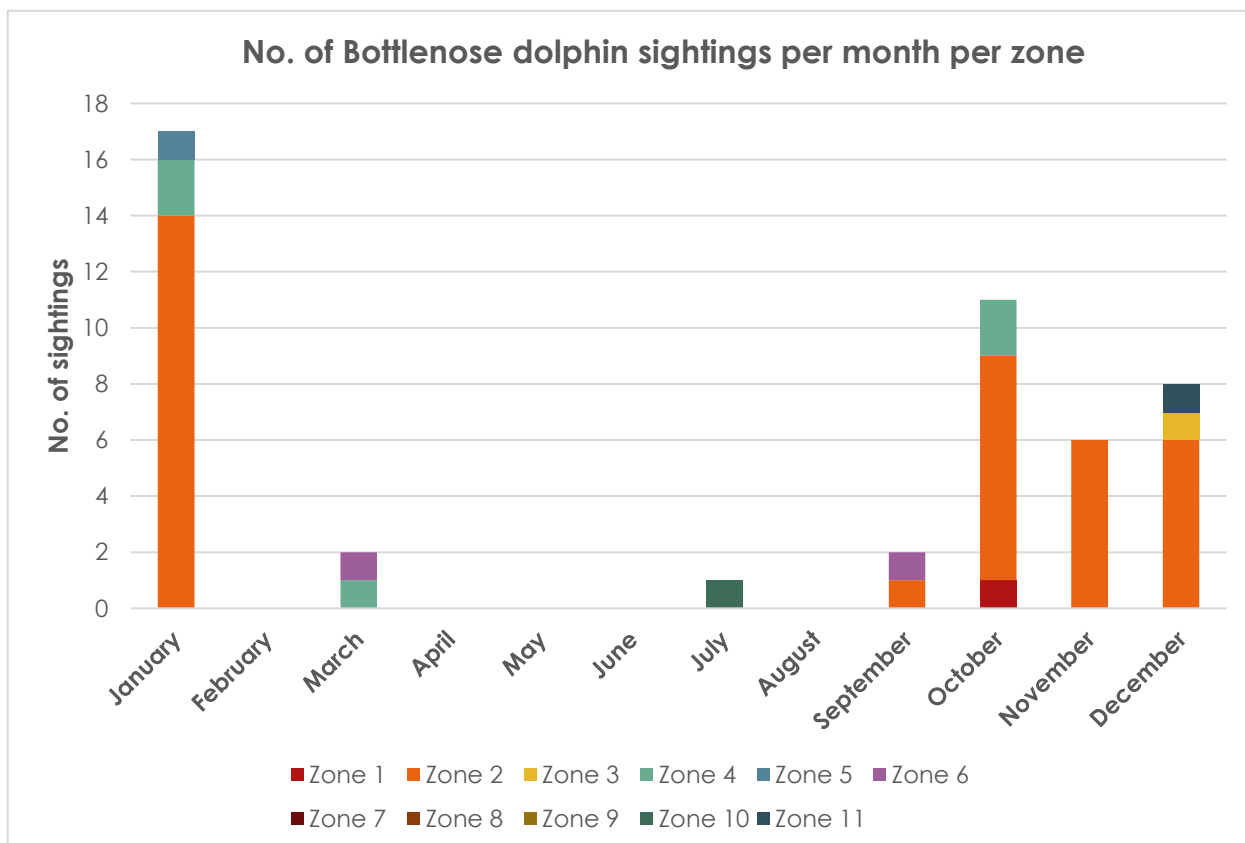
No. of Bottlenose dolphin sightings per month per zone

No. of sightings

18
16
14
12
10
8
6
4
2
0

January
February
March
April
May
June
July
August
September
October
November
December

Zone 1
Zone 2
Zone 3
Zone 4
Zone 5
Zone 6
Zone 7
Zone 8
Zone 9
Zone 10
Zone 11